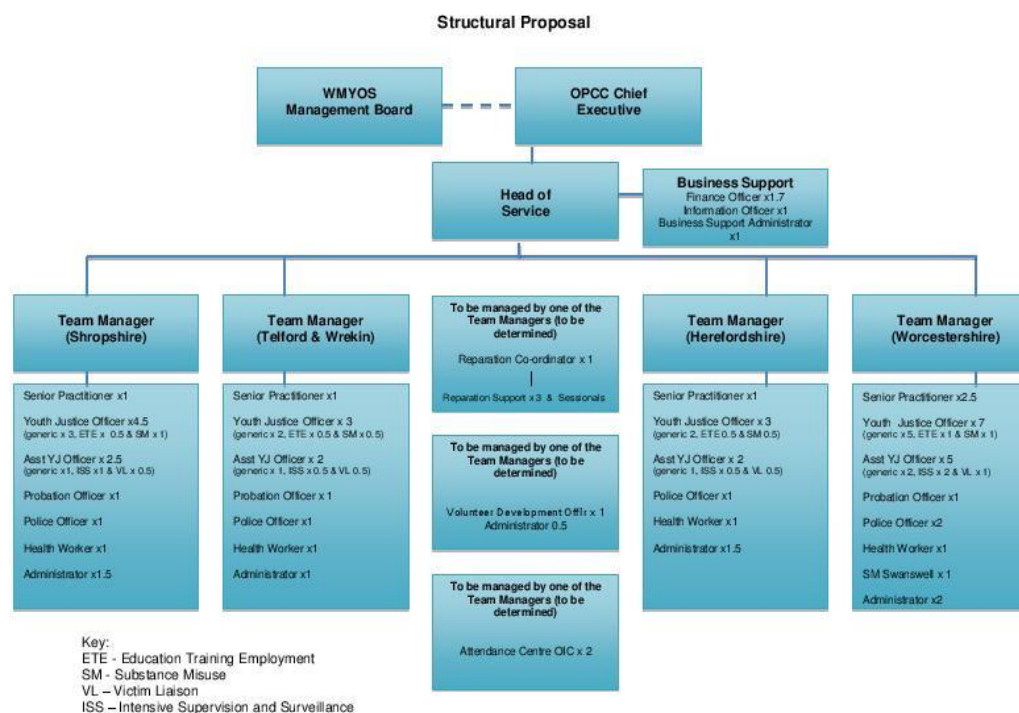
Structural Proposal

WMYOS Management Board

OPCC Chief Executive

Head of Service

Business Support
Finance Officer x1.7
Information Officer x1
Business Support Administrator x1

Team Manager (Shropshire)

Senior Practitioner x1
Youth Justice Officer x4.5
(generic x 3, ETE x 0.5 & SM x 1)
Asst YJ Officer x 2.5
(generic x1, ISS x1 & VL x 0.5)
Probation Officer x1
Police Officer x1
Health Worker x1
Administrator x1.5

Team Manager (Telford & Wrekin)

Senior Practitioner x1
Youth Justice Officer x 3
(generic x 2, ETE x 0.5 & SM x 0.5)
Asst YJ Officer x 2
(generic x 1, ISS x 0.5 & VL 0.5)
Probation Officer x 1
Police Officer x1
Health Worker x1
Administrator x1

To be managed by one of the Team Managers (to be determined)
Reparation Co-ordinator x 1
Reparation Support x3 & Sessionals

To be managed by one of the Team Managers (to be determined)
Volunteer Development Offlr x 1
Administrator 0.5

To be managed by one of the Team Managers (to be determined)
Attendance Centre OIC x 2

Team Manager (Herefordshire)

Senior Practitioner x1
Youth Justice Officer x 3
(generic 2, ETE 0.5 & SM 0.5)
Asst YJ Officer x 2
(generic 1, ISS x 0.5 & VL 0.5)
Police Officer x1
Health Worker x1
Administrator x1.5

Team Manager (Worcestershire)

Senior Practitioner x2.5
Youth Justice Officer x 7
(generic x 5, ETE x 1 & SM x 1)
Asst YJ Officer x 5
(generic x 2, ISS x 2 & VL x 1)
Probation Officer x1
Police Officer x2
Health Worker x1
SM Swanswell x 1
Administrator x2

Key:
ETE - Education Training Employment
SM - Substance Misuse
VL – Victim Liaison
ISS – Intensive Supervision and Surveillance